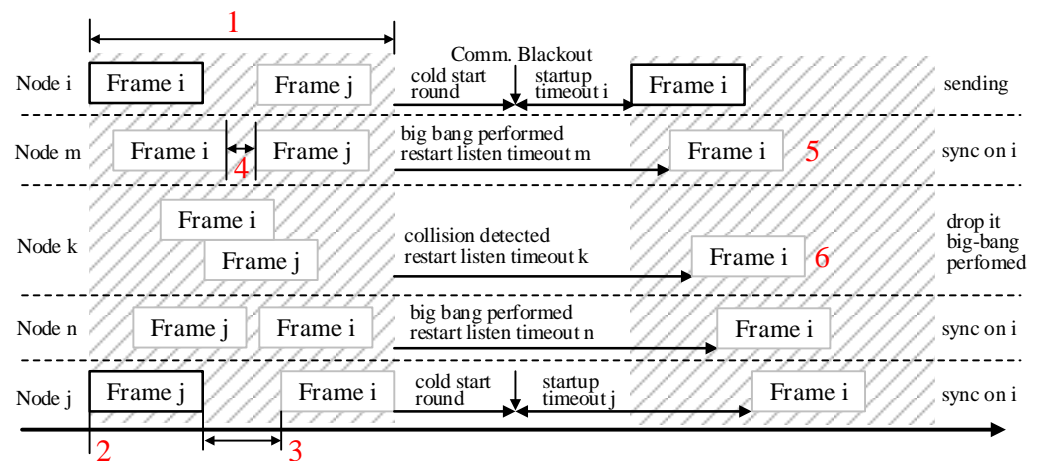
1

Node i Frame i Frame j cold start round Comm. Blackout startup timeout i Frame i sending

Node m Frame i 4 Frame j big bang performed restart listen timeout m Frame i 5 sync on i

Node k Frame i Frame j collision detected restart listen timeout k Frame i 6 drop it big-bang perfomed

Node n Frame j Frame i big bang performed restart listen timeout n Frame i sync on i

Node j Frame j Frame i cold start round startup timeout j Frame i sync on i

2 3